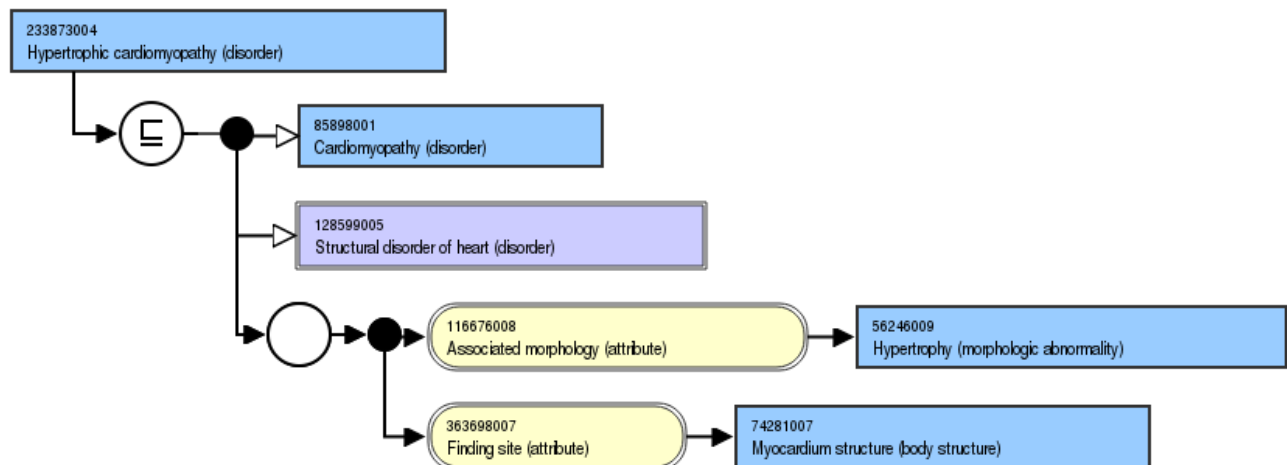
233873004
Hypertrophic cardiomyopathy (disorder)

$\sqsubseteq$

85898001
Cardiomyopathy (disorder)

128599005
Structural disorder of heart (disorder)

116676008
Associated morphology (attribute)

56246009
Hypertrophy (morphologic abnormality)

363698007
Finding site (attribute)

74281007
Myocardium structure (body structure)